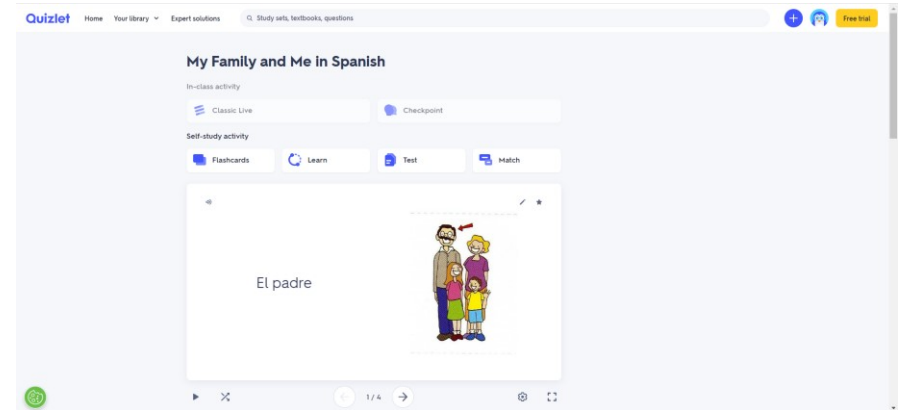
Quizlet Home Your library Expert solutions Study sets, textbooks, questions Free trial

My Family and Me in Spanish

In-class activity

Classic Live

Checkpoint

Self-study activity

Flashcards

Learn

Test

Match

El padre

1 / 4